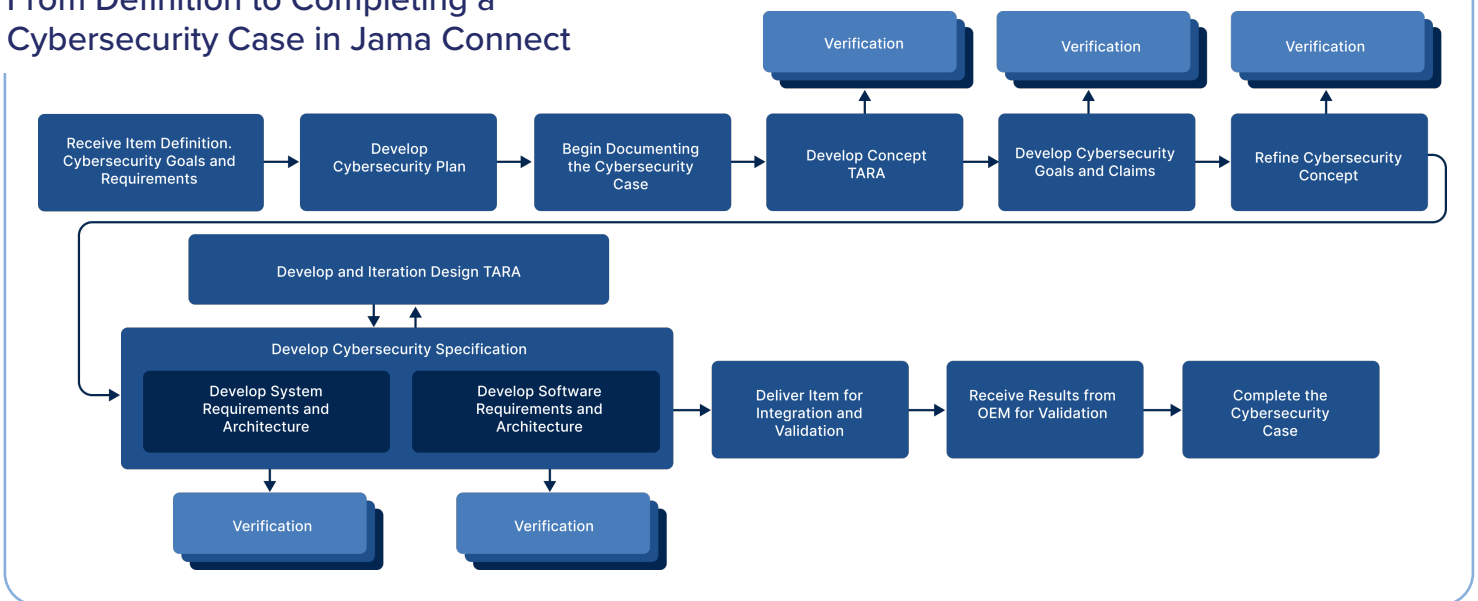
From Definition to Completing a Cybersecurity Case in Jama Connect

Verification

Verification

Verification

Receive Item Definition. Cybersecurity Goals and Requirements

Develop Cybersecurity Plan

Begin Documenting the Cybersecurity Case

Develop Concept TARA

Develop Cybersecurity Goals and Claims

Refine Cybersecurity Concept

Develop and Iteration Design TARA

Develop Cybersecurity Specification

Develop System Requirements and Architecture

Develop Software Requirements and Architecture

Deliver Item for Integration and Validation

Receive Results from OEM for Validation

Complete the Cybersecurity Case

Verification

Verification